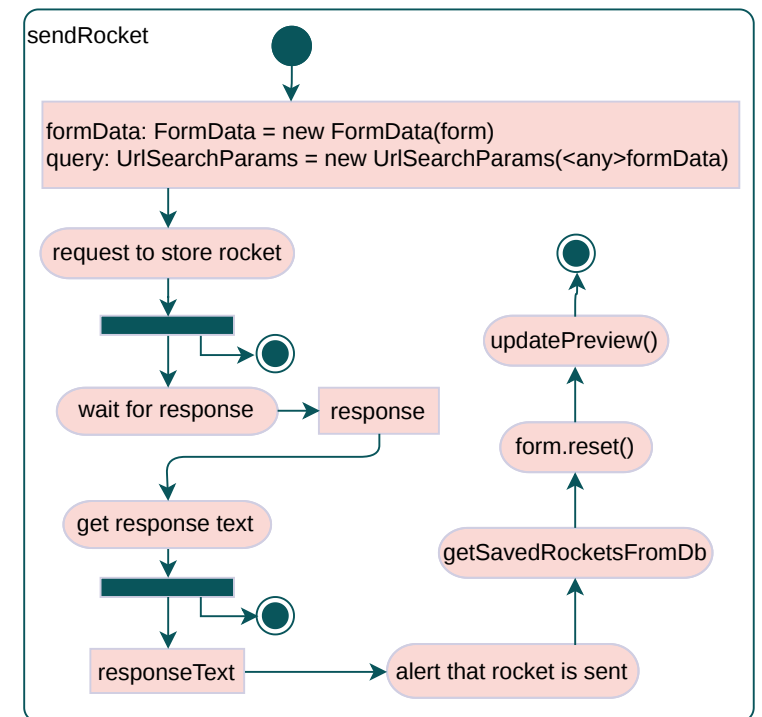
sendRocket

formData: FormData = new FormData(form)
query: UrlSearchParams = new UrlSearchParams(<any>formData)

request to store rocket

wait for response

response

get response text

responseText

alert that rocket is sent

getSavedRocketsFromDb

form.reset()

updatePreview()